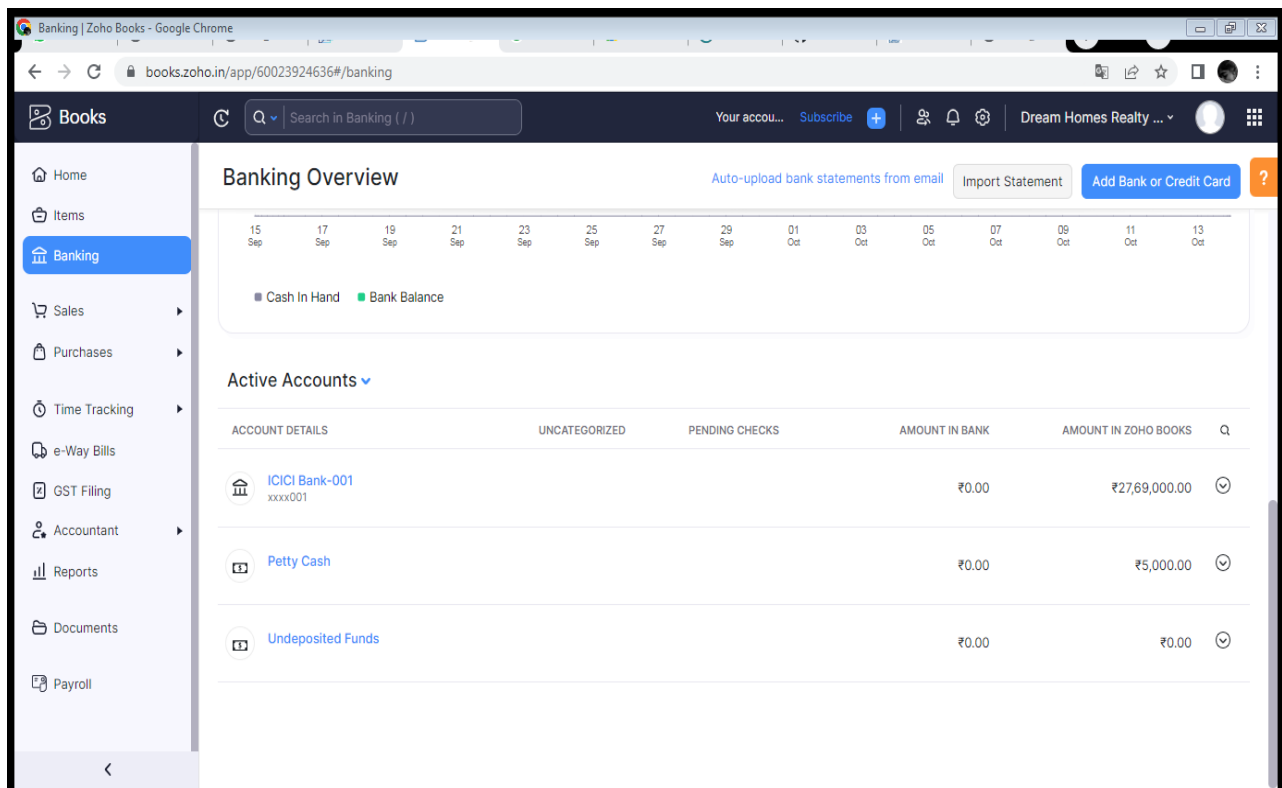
Banking | Zoho Books - Google Chrome

books.zoho.in/app/60023924636#/banking

Books

Search in Banking ( / )

Your accou... Subscribe

Dream Homes Realty ...

Home
Items
Banking
Sales
Purchases
Time Tracking
e-Way Bills
GST Filing
Accountant
Reports
Documents
Payroll

Banking Overview

Auto-upload bank statements from email

Import Statement

Add Bank or Credit Card

15 Sep 17 Sep 19 Sep 21 Sep 23 Sep 25 Sep 27 Sep 29 Sep 01 Oct 03 Oct 05 Oct 07 Oct 09 Oct 11 Oct 13 Oct

Cash In Hand Bank Balance

Active Accounts

| ACCOUNT DETAILS | UNCATEGORIZED | PENDING CHECKS | AMOUNT IN BANK | AMOUNT IN ZOHO BOOKS |
|---|---|---|---|---|
| ICICI Bank-001 xxxx001 | | | ₹0.00 | ₹27,69,000.00 |
| Petty Cash | | | ₹0.00 | ₹5,000.00 |
| Undeposited Funds | | | ₹0.00 | ₹0.00 |